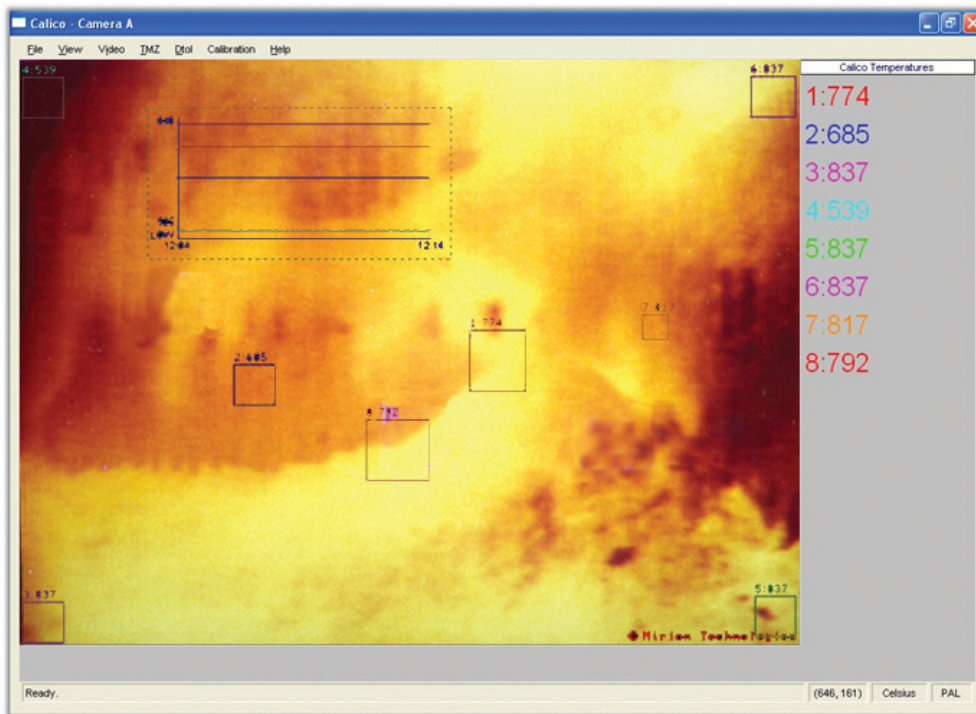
Calico - Camera A

File View Video TMZ Dtol Calibration Help

4:539

6:837

Calico Temperatures

1:774
2:685
3:837
4:539
5:837
6:837
7:817
8:792

848

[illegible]

12:04 12:14

7:817

1:774

2:685

8:792

3:837

5:837

Mirion Technologies

Ready.

(646, 161) Celsius PAL